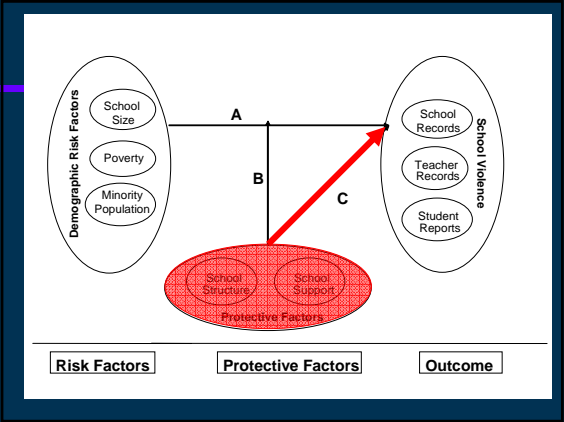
Demographic Risk Factors

School Size

Poverty

Minority Population

A

B

C

School Violence

School Records

Teacher Records

Student Reports

School Structure

School Support

Protective Factors

Risk Factors

Protective Factors

Outcome